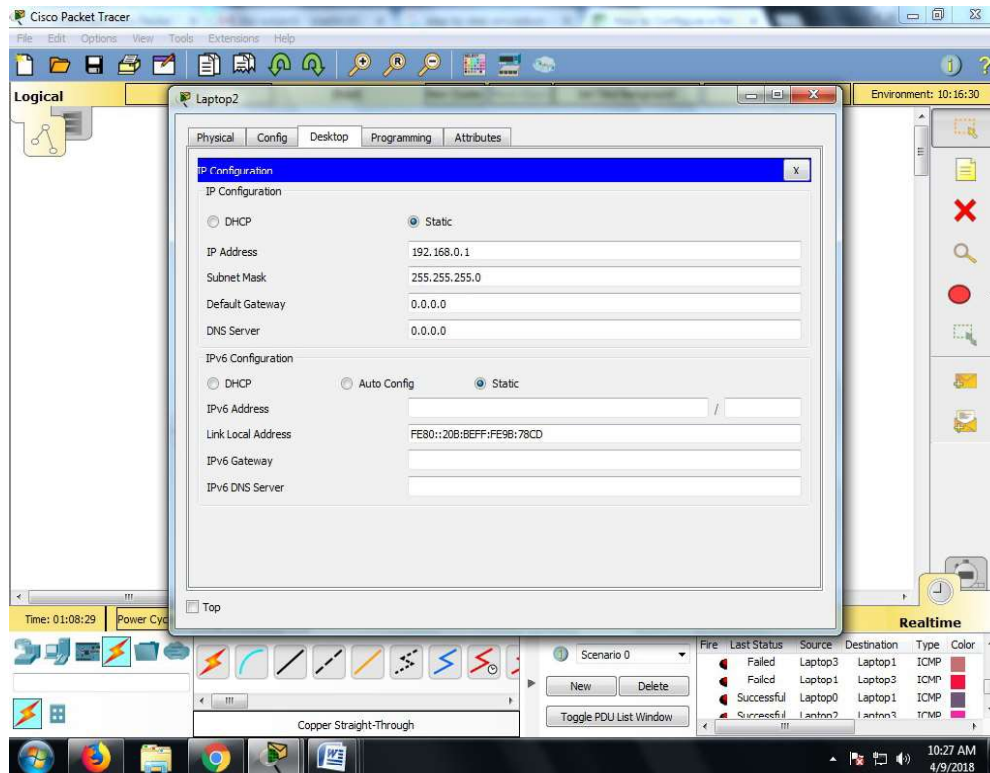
Cisco Packet Tracer

File Edit Options View Tools Extensions Help

Logical

Environment: 10:16:30

Laptop2

Physical Config Desktop Programming Attributes

IP Configuration X

IP Configuration

DHCP Static

IP Address 192.168.0.1

Subnet Mask 255.255.255.0

Default Gateway 0.0.0.0

DNS Server 0.0.0.0

IPv6 Configuration

DHCP Auto Config Static

IPv6 Address /

Link Local Address FE80::20B:BEFF:FE9B:78CD

IPv6 Gateway

IPv6 DNS Server

Top

Time: 01:08:29 Power Cyc

Realtime

Scenario 0

New Delete

Toggle PDU List Window

Copper Straight-Through

| Fire | Last Status | Source | Destination | Type | Color |
|---|---|---|---|---|---|
| | Failed | Laptop3 | Laptop1 | ICMP | |
| | Failed | Laptop1 | Laptop3 | ICMP | |
| | Successful | Laptop0 | Laptop1 | ICMP | |
| | Successful | Laptop2 | Laptop3 | ICMP | |

10:27 AM
4/9/2018